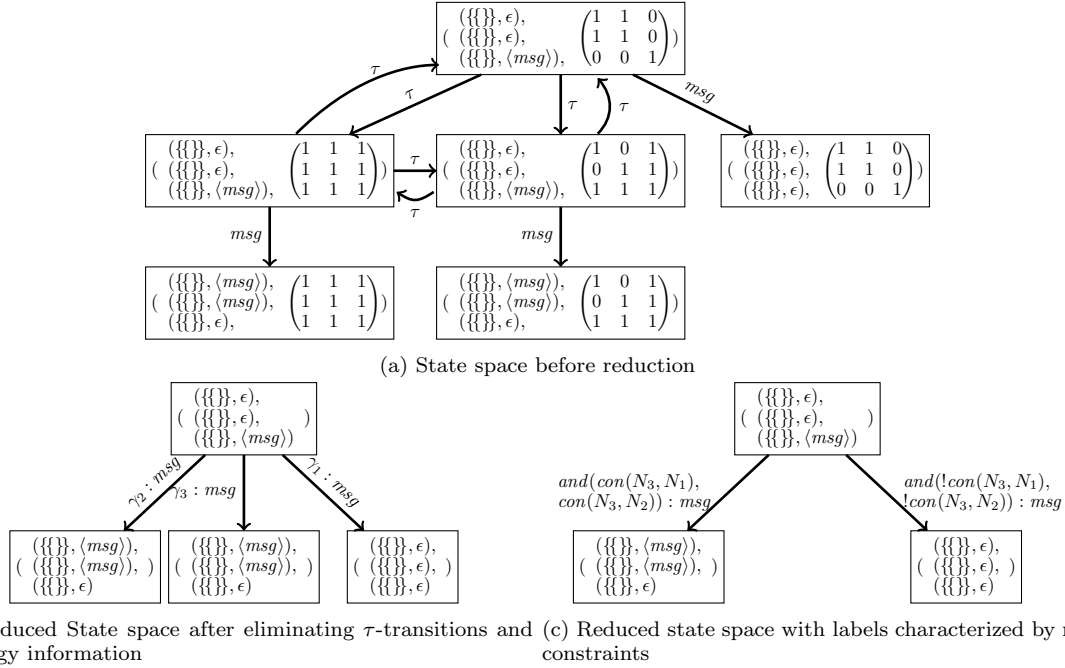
$( \begin{array}{l}(\{\{\}\}, \epsilon),\\(\{\{\}\}, \epsilon),\\(\{\{\}\}, \langle msg\rangle),\end{array} \begin{pmatrix}1&1&0\\1&1&0\\0&0&1\end{pmatrix})$

$\tau$ $\tau$ $\tau$ $\tau$ $msg$

$( \begin{array}{l}(\{\{\}\}, \epsilon),\\(\{\{\}\}, \epsilon),\\(\{\{\}\}, \langle msg\rangle),\end{array} \begin{pmatrix}1&1&1\\1&1&1\\1&1&1\end{pmatrix})$

$\tau$ $\tau$

$( \begin{array}{l}(\{\{\}\}, \epsilon),\\(\{\{\}\}, \epsilon),\\(\{\{\}\}, \langle msg\rangle),\end{array} \begin{pmatrix}1&0&1\\0&1&1\\1&1&1\end{pmatrix})$

$( \begin{array}{l}(\{\{\}\}, \epsilon),\\(\{\{\}\}, \epsilon),\\(\{\{\}\}, \epsilon),\end{array} \begin{pmatrix}1&1&0\\1&1&0\\0&0&1\end{pmatrix})$

$msg$ $msg$

$( \begin{array}{l}(\{\{\}\}, \langle msg\rangle),\\(\{\{\}\}, \langle msg\rangle),\\(\{\{\}\}, \epsilon),\end{array} \begin{pmatrix}1&1&1\\1&1&1\\1&1&1\end{pmatrix})$

$( \begin{array}{l}(\{\{\}\}, \langle msg\rangle),\\(\{\{\}\}, \langle msg\rangle),\\(\{\{\}\}, \epsilon),\end{array} \begin{pmatrix}1&0&1\\0&1&1\\1&1&1\end{pmatrix})$

(a) State space before reduction

$( \begin{array}{l}(\{\{\}\}, \epsilon),\\(\{\{\}\}, \epsilon),\\(\{\{\}\}, \langle msg\rangle)\end{array} )$

$\gamma_2 : msg$ $\gamma_3 : msg$ $\gamma_1 : msg$

$( \begin{array}{l}(\{\{\}\}, \langle msg\rangle),\\(\{\{\}\}, \langle msg\rangle),\\(\{\{\}\}, \epsilon)\end{array} )$

$( \begin{array}{l}(\{\{\}\}, \langle msg\rangle),\\(\{\{\}\}, \langle msg\rangle),\\(\{\{\}\}, \epsilon)\end{array} )$

$( \begin{array}{l}(\{\{\}\}, \epsilon),\\(\{\{\}\}, \epsilon),\\(\{\{\}\}, \epsilon)\end{array} )$

$( \begin{array}{l}(\{\{\}\}, \epsilon),\\(\{\{\}\}, \epsilon),\\(\{\{\}\}, \langle msg\rangle)\end{array} )$

$and(con(N_3, N_1), con(N_3, N_2)) : msg$

$and(!con(N_3, N_1), !con(N_3, N_2)) : msg$

$( \begin{array}{l}(\{\{\}\}, \langle msg\rangle),\\(\{\{\}\}, \langle msg\rangle),\\(\{\{\}\}, \epsilon)\end{array} )$

$( \begin{array}{l}(\{\{\}\}, \epsilon),\\(\{\{\}\}, \epsilon),\\(\{\{\}\}, \epsilon)\end{array} )$

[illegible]duced State space after eliminating $\tau$-transitions and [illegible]gy information

(c) Reduced state space with labels characterized by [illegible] constraints